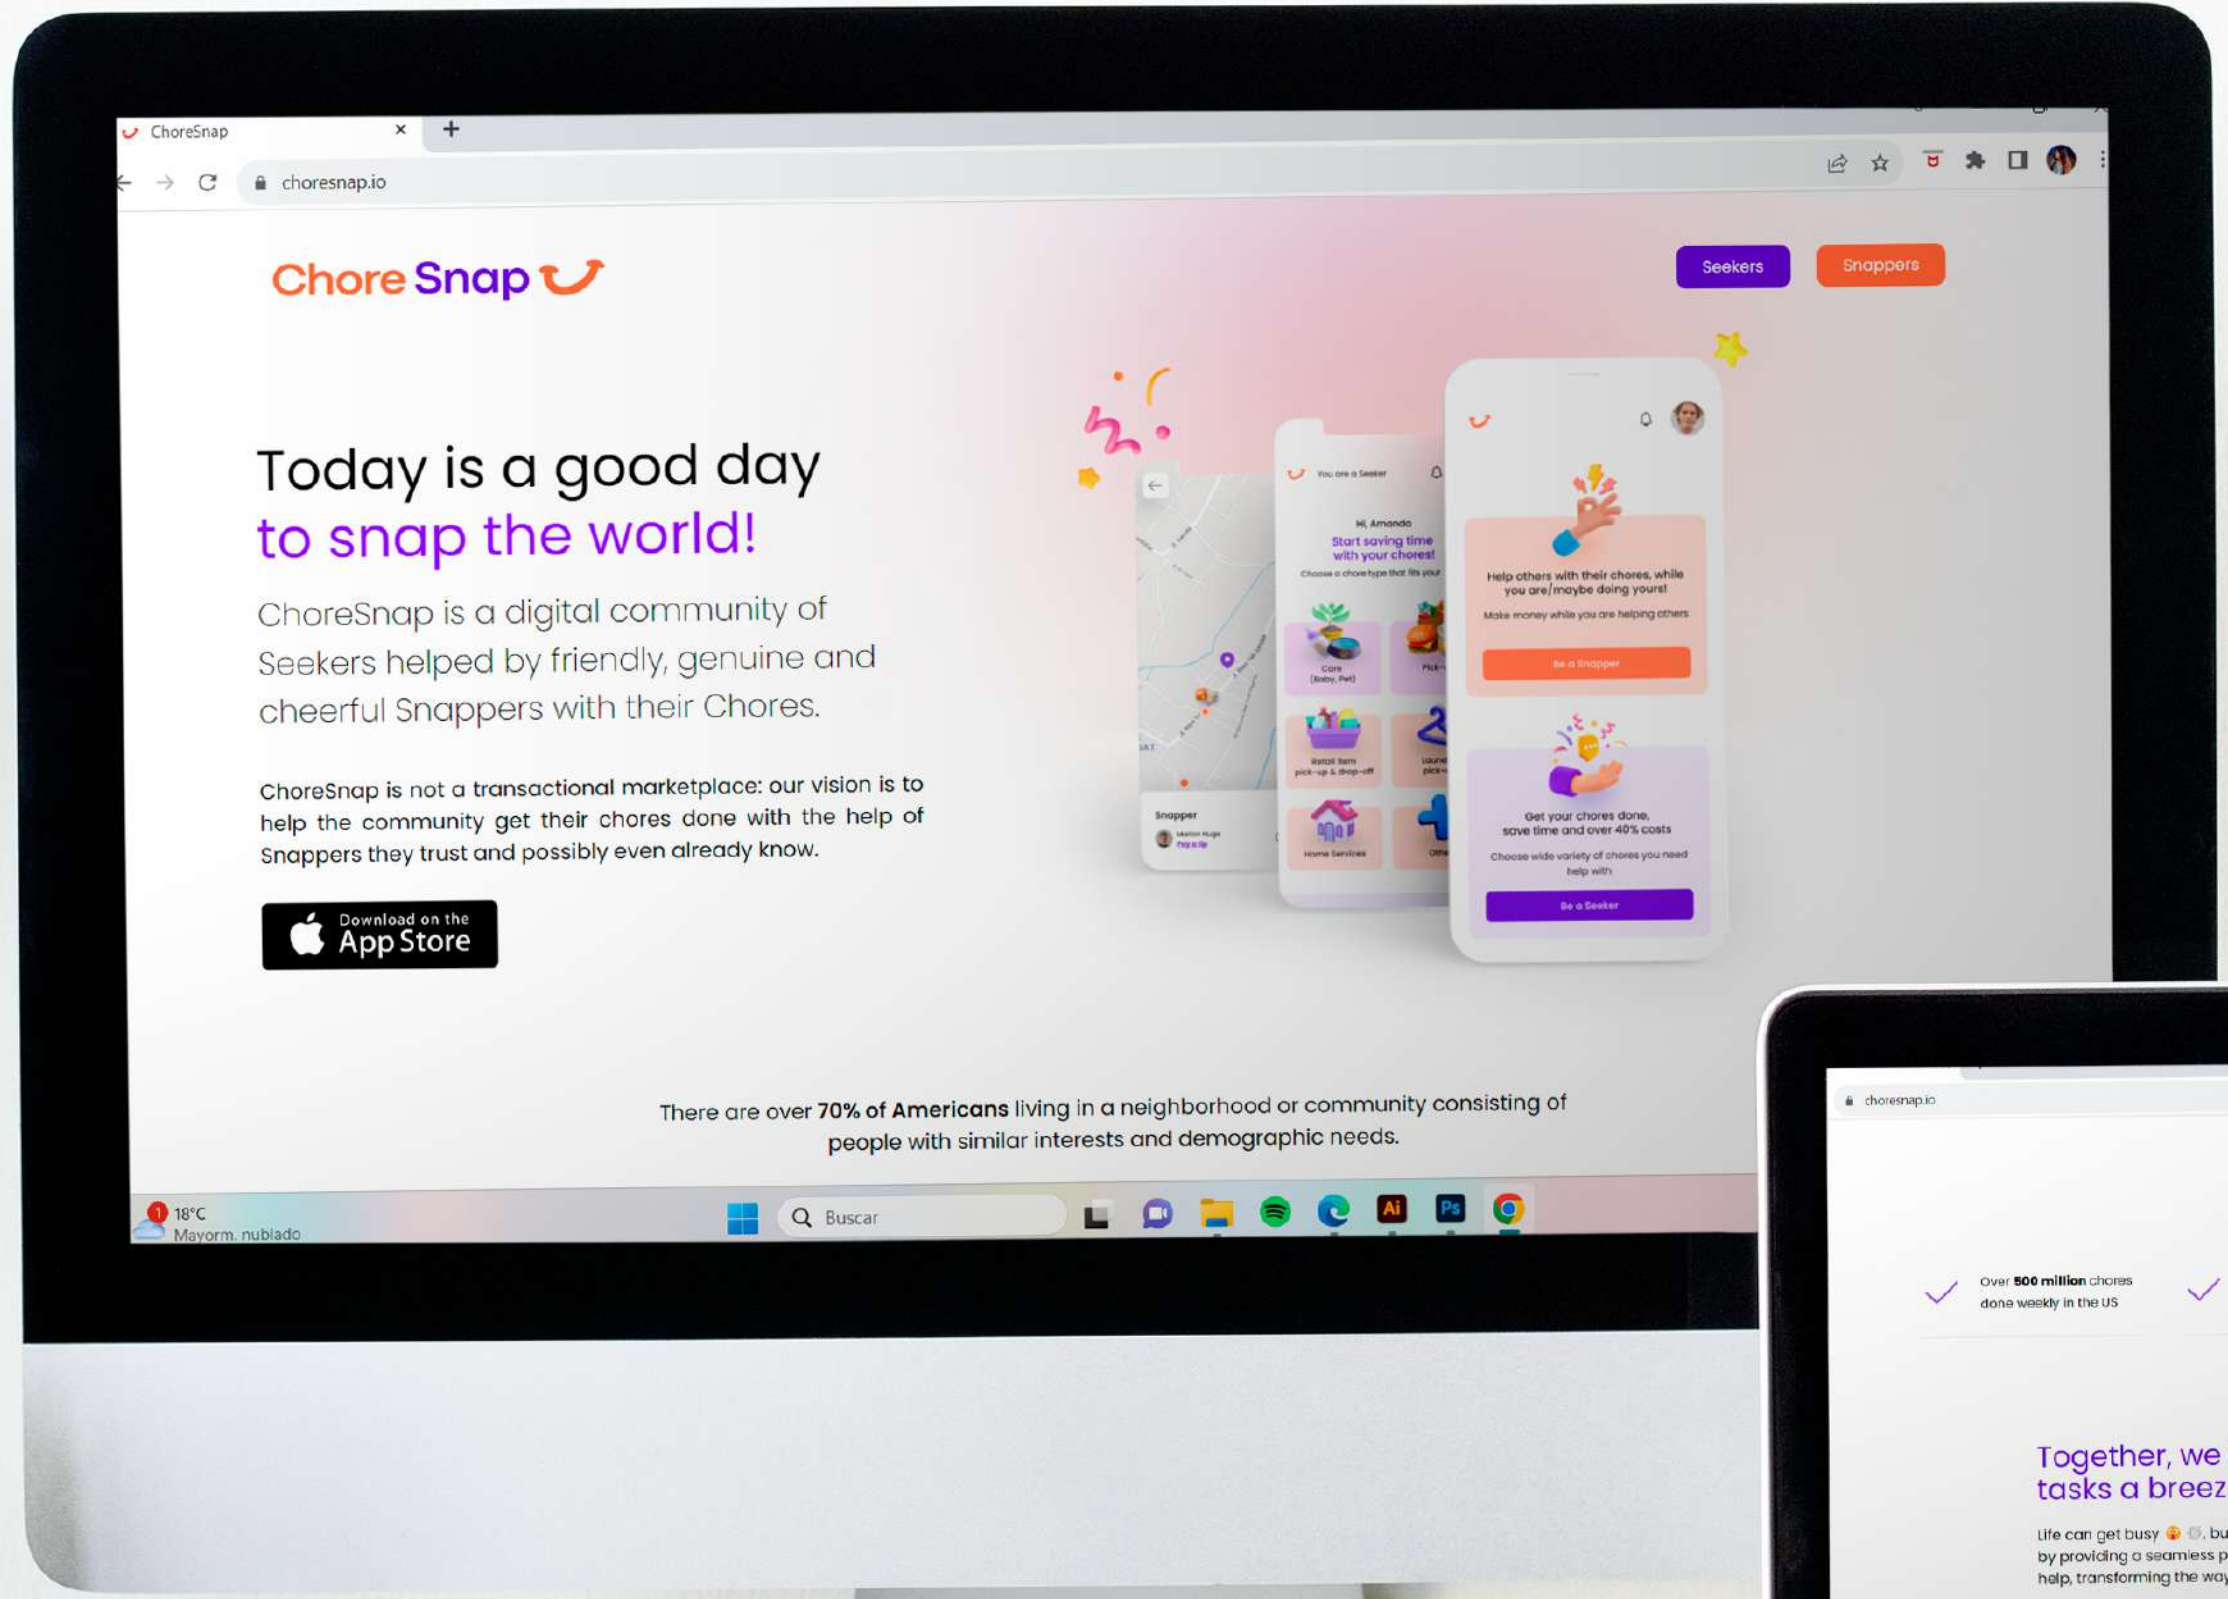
ChoreSnap ×

choresnap.io

Chore Snap

Seekers Snappers

Today is a good day
to snap the world!

ChoreSnap is a digital community of Seekers helped by friendly, genuine and cheerful Snappers with their Chores.

ChoreSnap is not a transactional marketplace: our vision is to help the community get their chores done with the help of Snappers they trust and possibly even already know.

Download on the
App Store

You are a Seeker

Hi, Amanda
Start saving time with your chores!
Choose a chore type that fits your

Care (Baby, Pet)

Pick-

Retail item pick-up & drop-off

Laundry pick-u

Home Services

Othe

Snapper

Help others with their chores, while you are/maybe doing yours!
Make money while you are helping others

Be a Snapper

Get your chores done, save time and over 40% costs
Choose wide variety of chores you need help with

Be a Seeker

There are over 70% of Americans living in a neighborhood or community consisting of people with similar interests and demographic needs.

18°C
Mayorm. nublado

Buscar

choresnap.io

Over 500 million chores done weekly in the US

Together, we
tasks a breez

Life can get busy, bu
by providing a seamless p
help, transforming the way